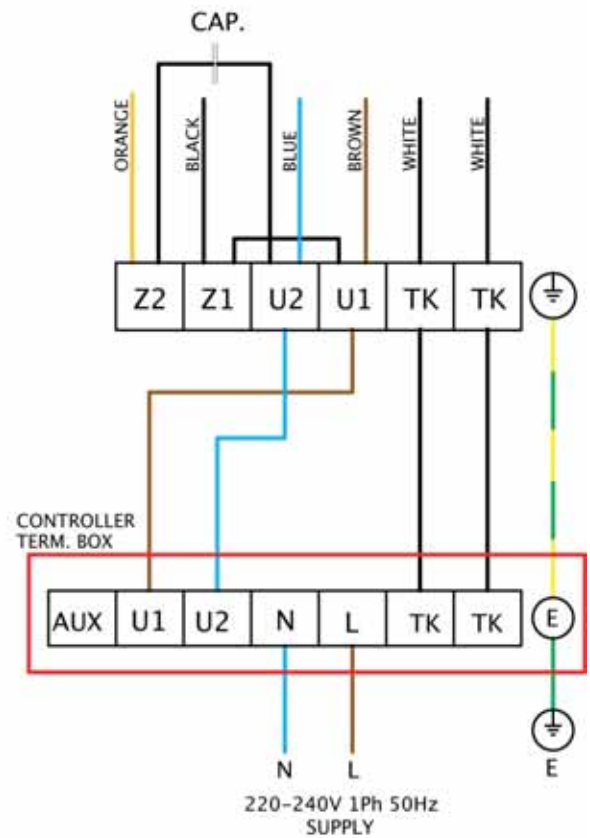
CAP.

ORANGE
BLACK
BLUE
BROWN
WHITE
WHITE

| Z2 | Z1 | U2 | U1 | TK | TK |
|---|---|---|---|---|---|

CONTROLLER
TERM. BOX

| AUX | U1 | U2 | N | L | TK | TK |
|---|---|---|---|---|---|---|

E

N
L
E

220-240V 1Ph 50Hz
SUPPLY